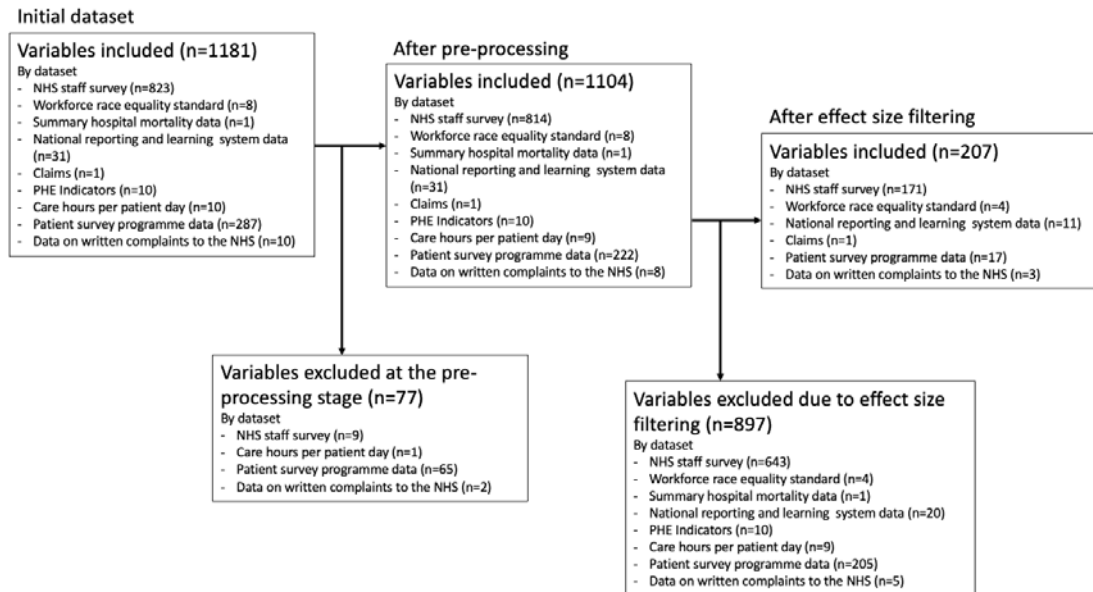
Initial dataset

Variables included (n=1181)
By dataset
- NHS staff survey (n=823)
- Workforce race equality standard (n=8)
- Summary hospital mortality data (n=1)
- National reporting and learning system data (n=31)
- Claims (n=1)
- PHE Indicators (n=10)
- Care hours per patient day (n=10)
- Patient survey programme data (n=287)
- Data on written complaints to the NHS (n=10)

After pre-processing

Variables included (n=1104)
By dataset
- NHS staff survey (n=814)
- Workforce race equality standard (n=8)
- Summary hospital mortality data (n=1)
- National reporting and learning system data (n=31)
- Claims (n=1)
- PHE Indicators (n=10)
- Care hours per patient day (n=9)
- Patient survey programme data (n=222)
- Data on written complaints to the NHS (n=8)

After effect size filtering

Variables included (n=207)
By dataset
- NHS staff survey (n=171)
- Workforce race equality standard (n=4)
- National reporting and learning system data (n=11)
- Claims (n=1)
- Patient survey programme data (n=17)
- Data on written complaints to the NHS (n=3)

Variables excluded at the pre-processing stage (n=77)
By dataset
- NHS staff survey (n=9)
- Care hours per patient day (n=1)
- Patient survey programme data (n=65)
- Data on written complaints to the NHS (n=2)

Variables excluded due to effect size filtering (n=897)
By dataset
- NHS staff survey (n=643)
- Workforce race equality standard (n=4)
- Summary hospital mortality data (n=1)
- National reporting and learning system data (n=20)
- PHE Indicators (n=10)
- Care hours per patient day (n=9)
- Patient survey programme data (n=205)
- Data on written complaints to the NHS (n=5)